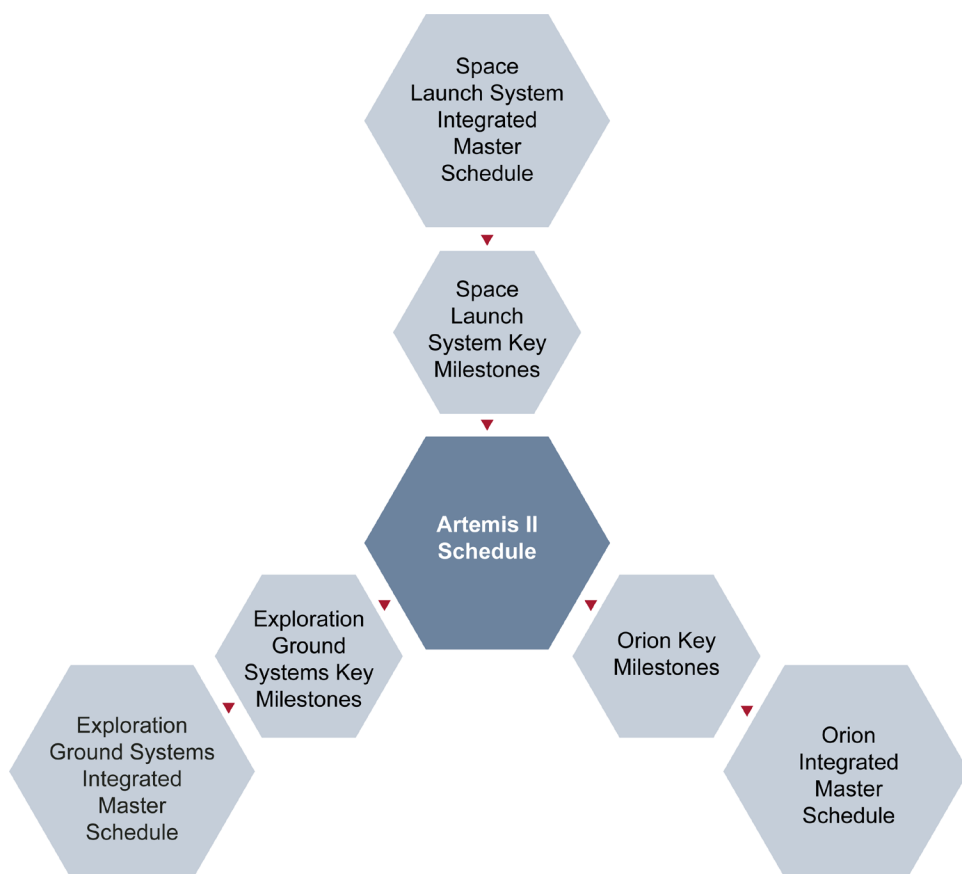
Space Launch System Integrated Master Schedule

Space Launch System Key Milestones

Artemis II Schedule

Exploration Ground Systems Key Milestones

Exploration Ground Systems Integrated Master Schedule

Orion Key Milestones

Orion Integrated Master Schedule